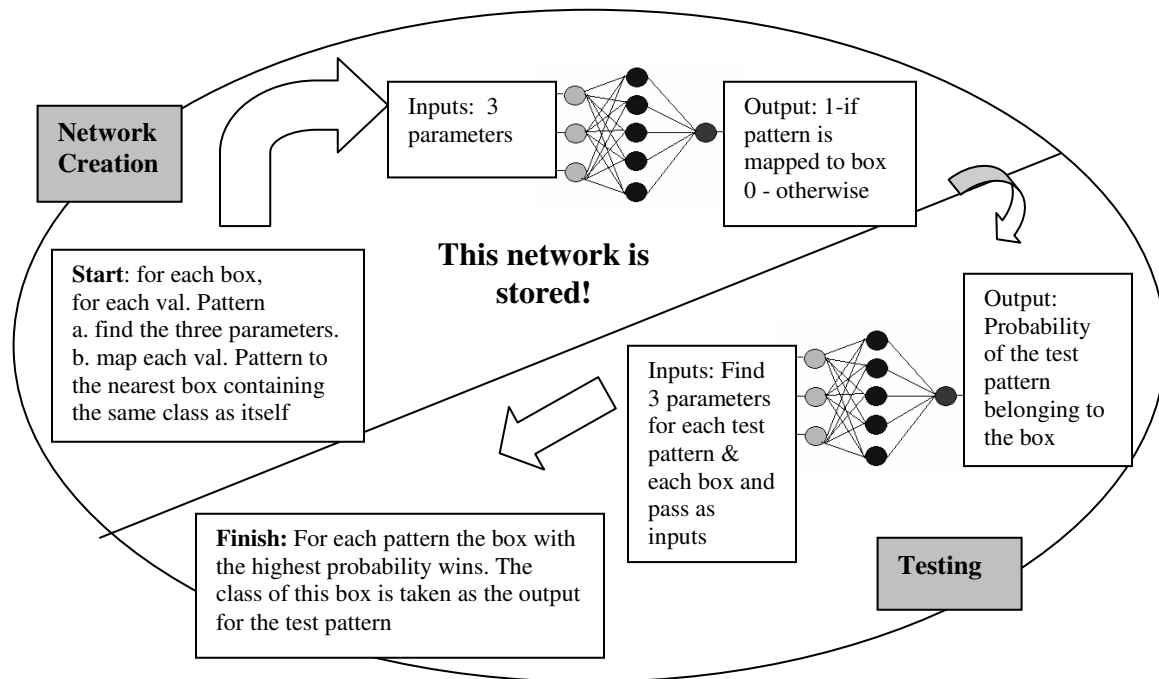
Network Creation

Inputs: 3 parameters

Output: 1-if pattern is mapped to box
0 - otherwise

This network is stored!

**Start**: for each box,
for each val. Pattern
a. find the three parameters.
b. map each val. Pattern to the nearest box containing the same class as itself

Output: Probability of the test pattern belonging to the box

Inputs: Find 3 parameters for each test pattern & each box and pass as inputs

**Finish:** For each pattern the box with the highest probability wins. The class of this box is taken as the output for the test pattern

Testing